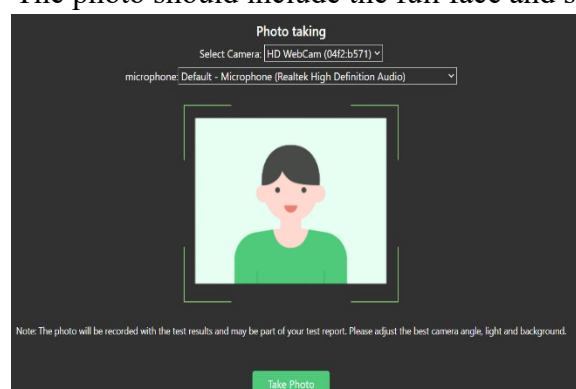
The photo should include the full face and s

Photo taking

Select Camera: HD WebCam (04f2:b571)

microphone: Default - Microphone (Realtek High Definition Audio)

Note: The photo will be recorded with the test results and may be part of your test report. Please adjust the best camera angle, light and background.

Take Photo